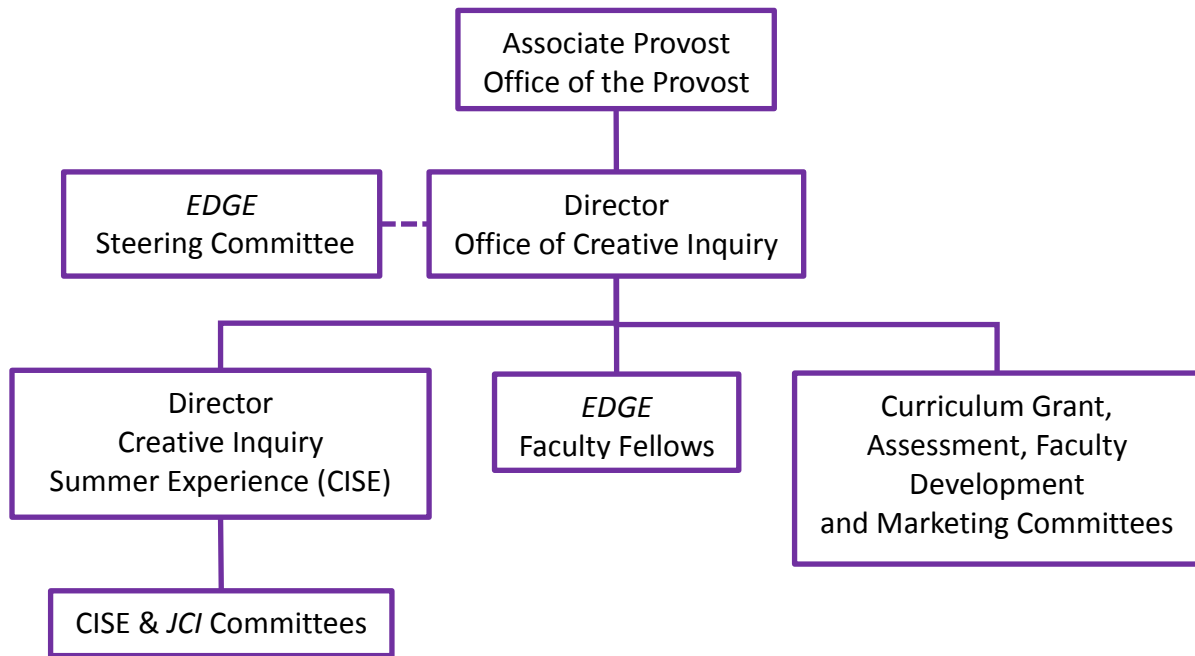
Associate Provost
Office of the Provost

EDGE
Steering Committee

Director
Office of Creative Inquiry

Director
Creative Inquiry
Summer Experience (CISE)

EDGE
Faculty Fellows

Curriculum Grant,
Assessment, Faculty
Development
and Marketing Committees

CISE & JCI Committees